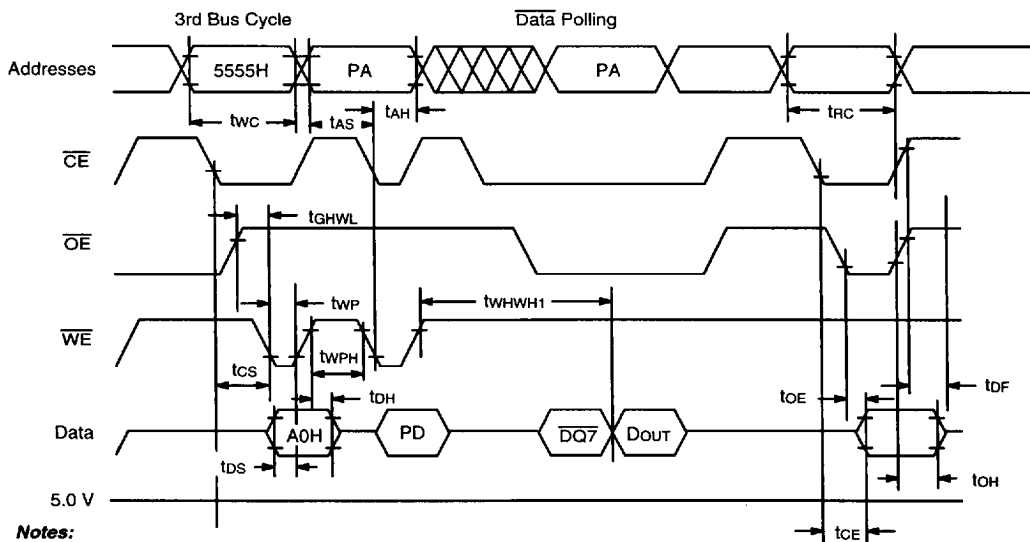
3rd Bus Cycle

$\overline{\text{Data}}$ Polling

Addresses

5555H

PA

PA

$t_{WC}$

$t_{AS}$

$t_{AH}$

$t_{RC}$

$\overline{CE}$

$t_{GHWL}$

$\overline{OE}$

$t_{WP}$

$t_{WHWH1}$

$\overline{WE}$

$t_{WPH}$

$t_{CS}$

$t_{DH}$

$t_{OE}$

$t_{DF}$

Data

A0H

PD

$\overline{DQ7}$

$D_{OUT}$

$t_{DS}$

$t_{OH}$

5.0 V

$t_{CE}$

Notes: